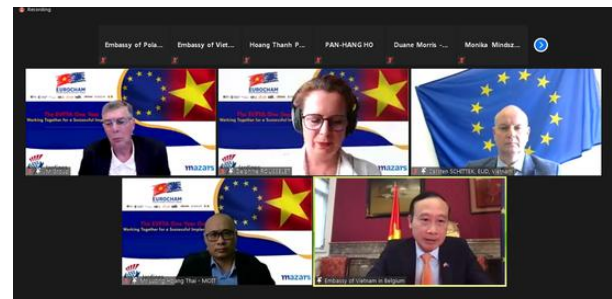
Recording

Embassy of Pola...
Embassy of Viet...
Hoang Thanh P...
PAN-HANG HO
Duane Morris -...
Monika Mindsz...

EUROCHAM
The EVFTA One Year
Working Together for a Successful Imp
mazars
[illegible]

EUROCHAM
The EVFTA One Year
Working Together for a Successful Imp
mazars
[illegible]

Cristina SCHITTEK, EUD, Vietnam

EUROCHAM
The EVFTA One Year
Working Together for a Successful
mazars
Mr Luong Hoang Thai - MOIT

Embassy of Vietnam in Belgium